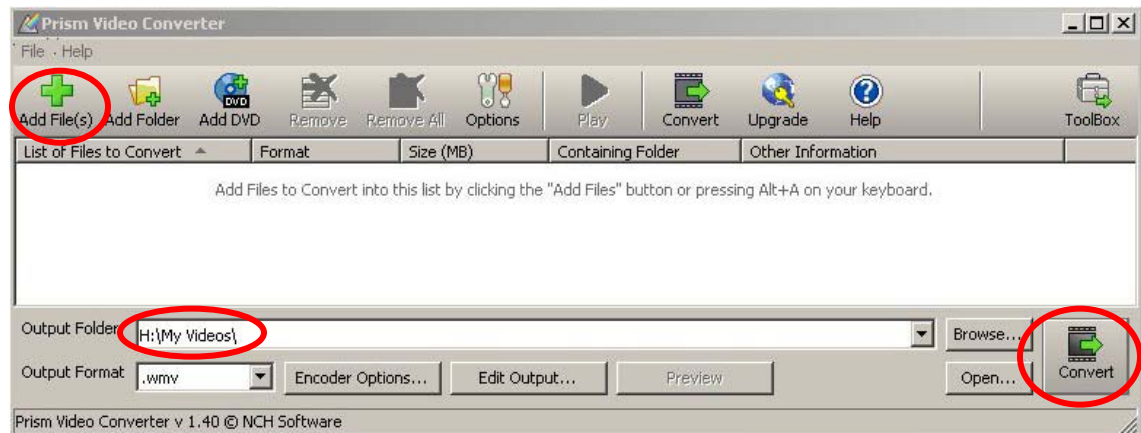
Prism Video Converter

File Help

Add File(s) Add Folder Add DVD Remove Remove All Options Play Convert Upgrade Help ToolBox

| List of Files to Convert | Format | Size (MB) | Containing Folder | Other Information |
|---|---|---|---|---|

Add Files to Convert into this list by clicking the "Add Files" button or pressing Alt+A on your keyboard.

Output Folder H:\My Videos\ Browse...

Output Format .wmv Encoder Options... Edit Output... Preview Open... Convert

Prism Video Converter v 1.40 © NCH Software